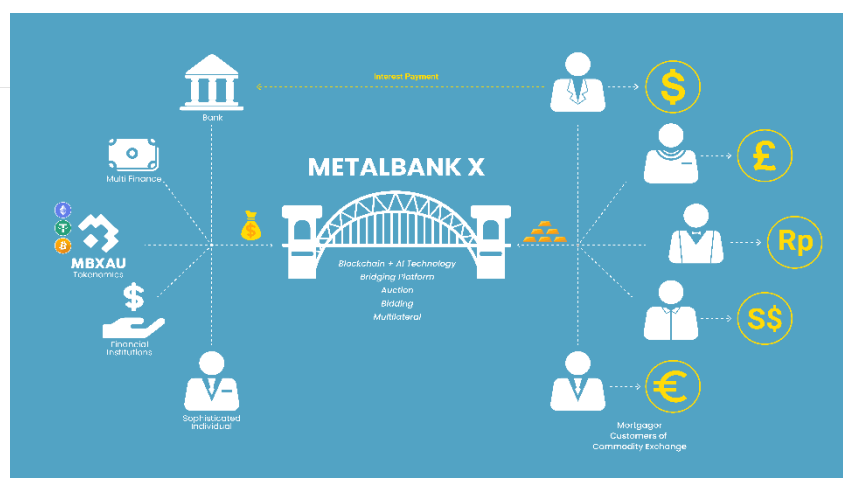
Interest Payment

Bank

Multi Finance

MBXAU
Tokenomics

Financial Institutions

Sophisticated Individual

METALBANK X

Blockchain + AI Technology
Bridging Platform
Auction
Bidding
Multilateral

$

£

Rp

S$

€

Mortgagor
Customers of
Commodity Exchange